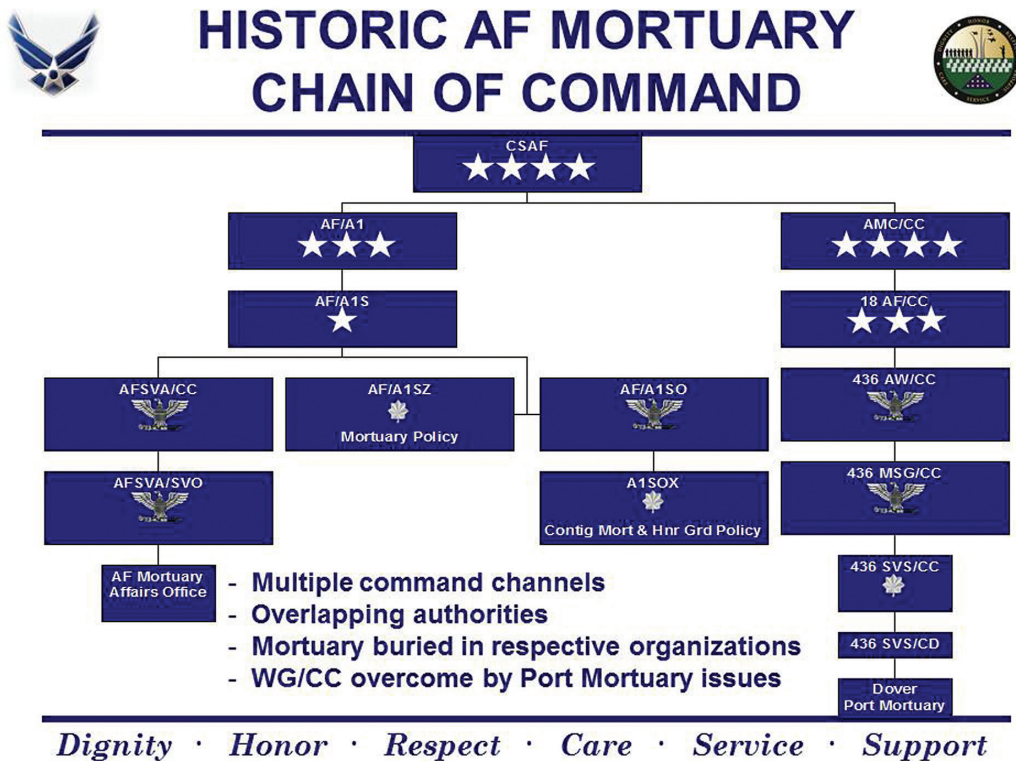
HISTORIC AF MORTUARY CHAIN OF COMMAND

CSAF

AF/A1

AMC/CC

AF/A1S

18 AF/CC

AFSVA/CC

AF/A1SZ

Mortuary Policy

AF/A1SO

436 AW/CC

AFSVA/SVO

A1SOX

Contig Mort & Hnr Grd Policy

436 MSG/CC

AF Mortuary Affairs Office

- Multiple command channels
- Overlapping authorities
- Mortuary buried in respective organizations
- WG/CC overcome by Port Mortuary issues

436 SVS/CC

436 SVS/CD

Dover Port Mortuary

Dignity · Honor · Respect · Care · Service · Support